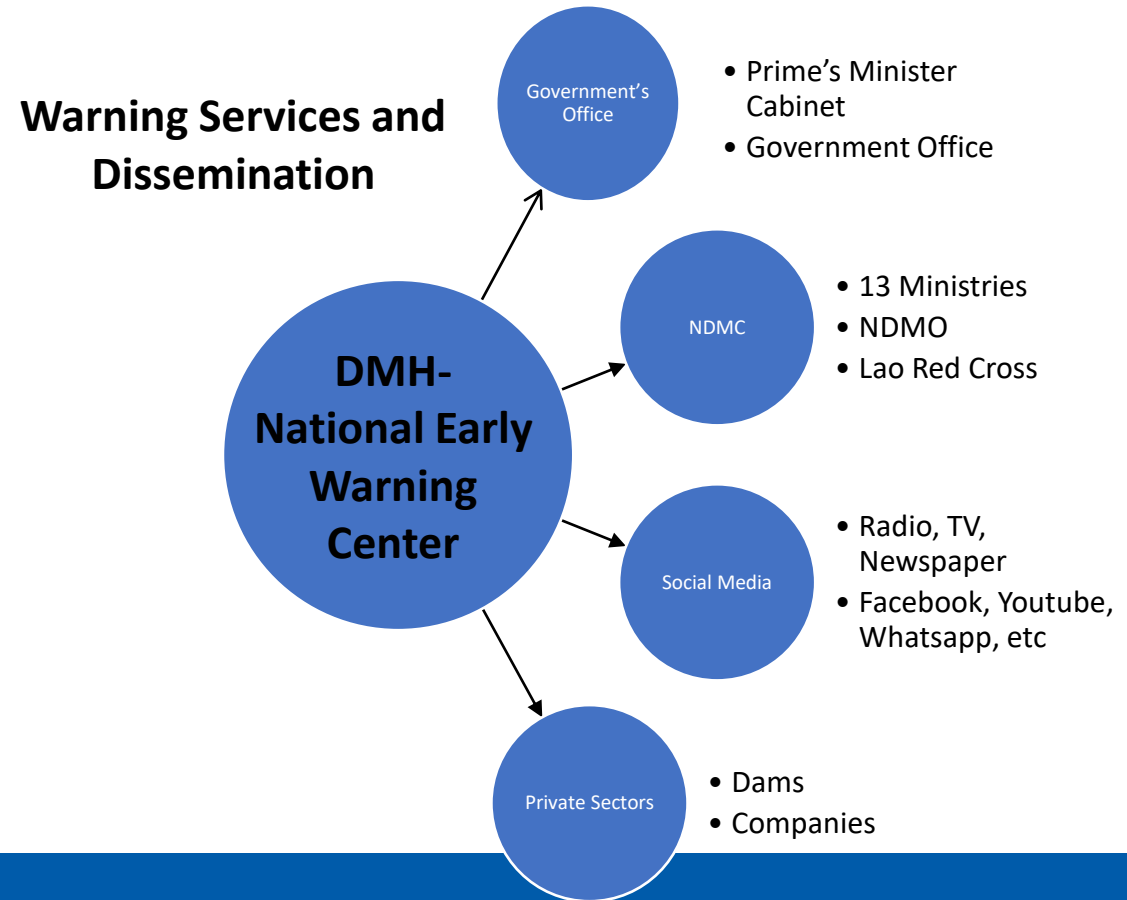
Warning Services and Dissemination

DMH-National Early Warning Center

Government's Office

• Prime's Minister Cabinet
• Government Office

NDMC

• 13 Ministries
• NDMO
• Lao Red Cross

Social Media

• Radio, TV, Newspaper
• Facebook, Youtube, Whatsapp, etc

Private Sectors

• Dams
• Companies